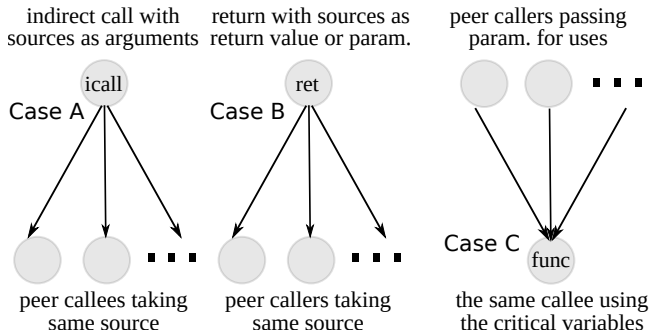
indirect call with sources as arguments

return with sources as return value or param.

peer callers passing param. for uses

icall

Case A

ret

Case B

Case C

func

peer callees taking same source

peer callers taking same source

the same callee using the critical variables